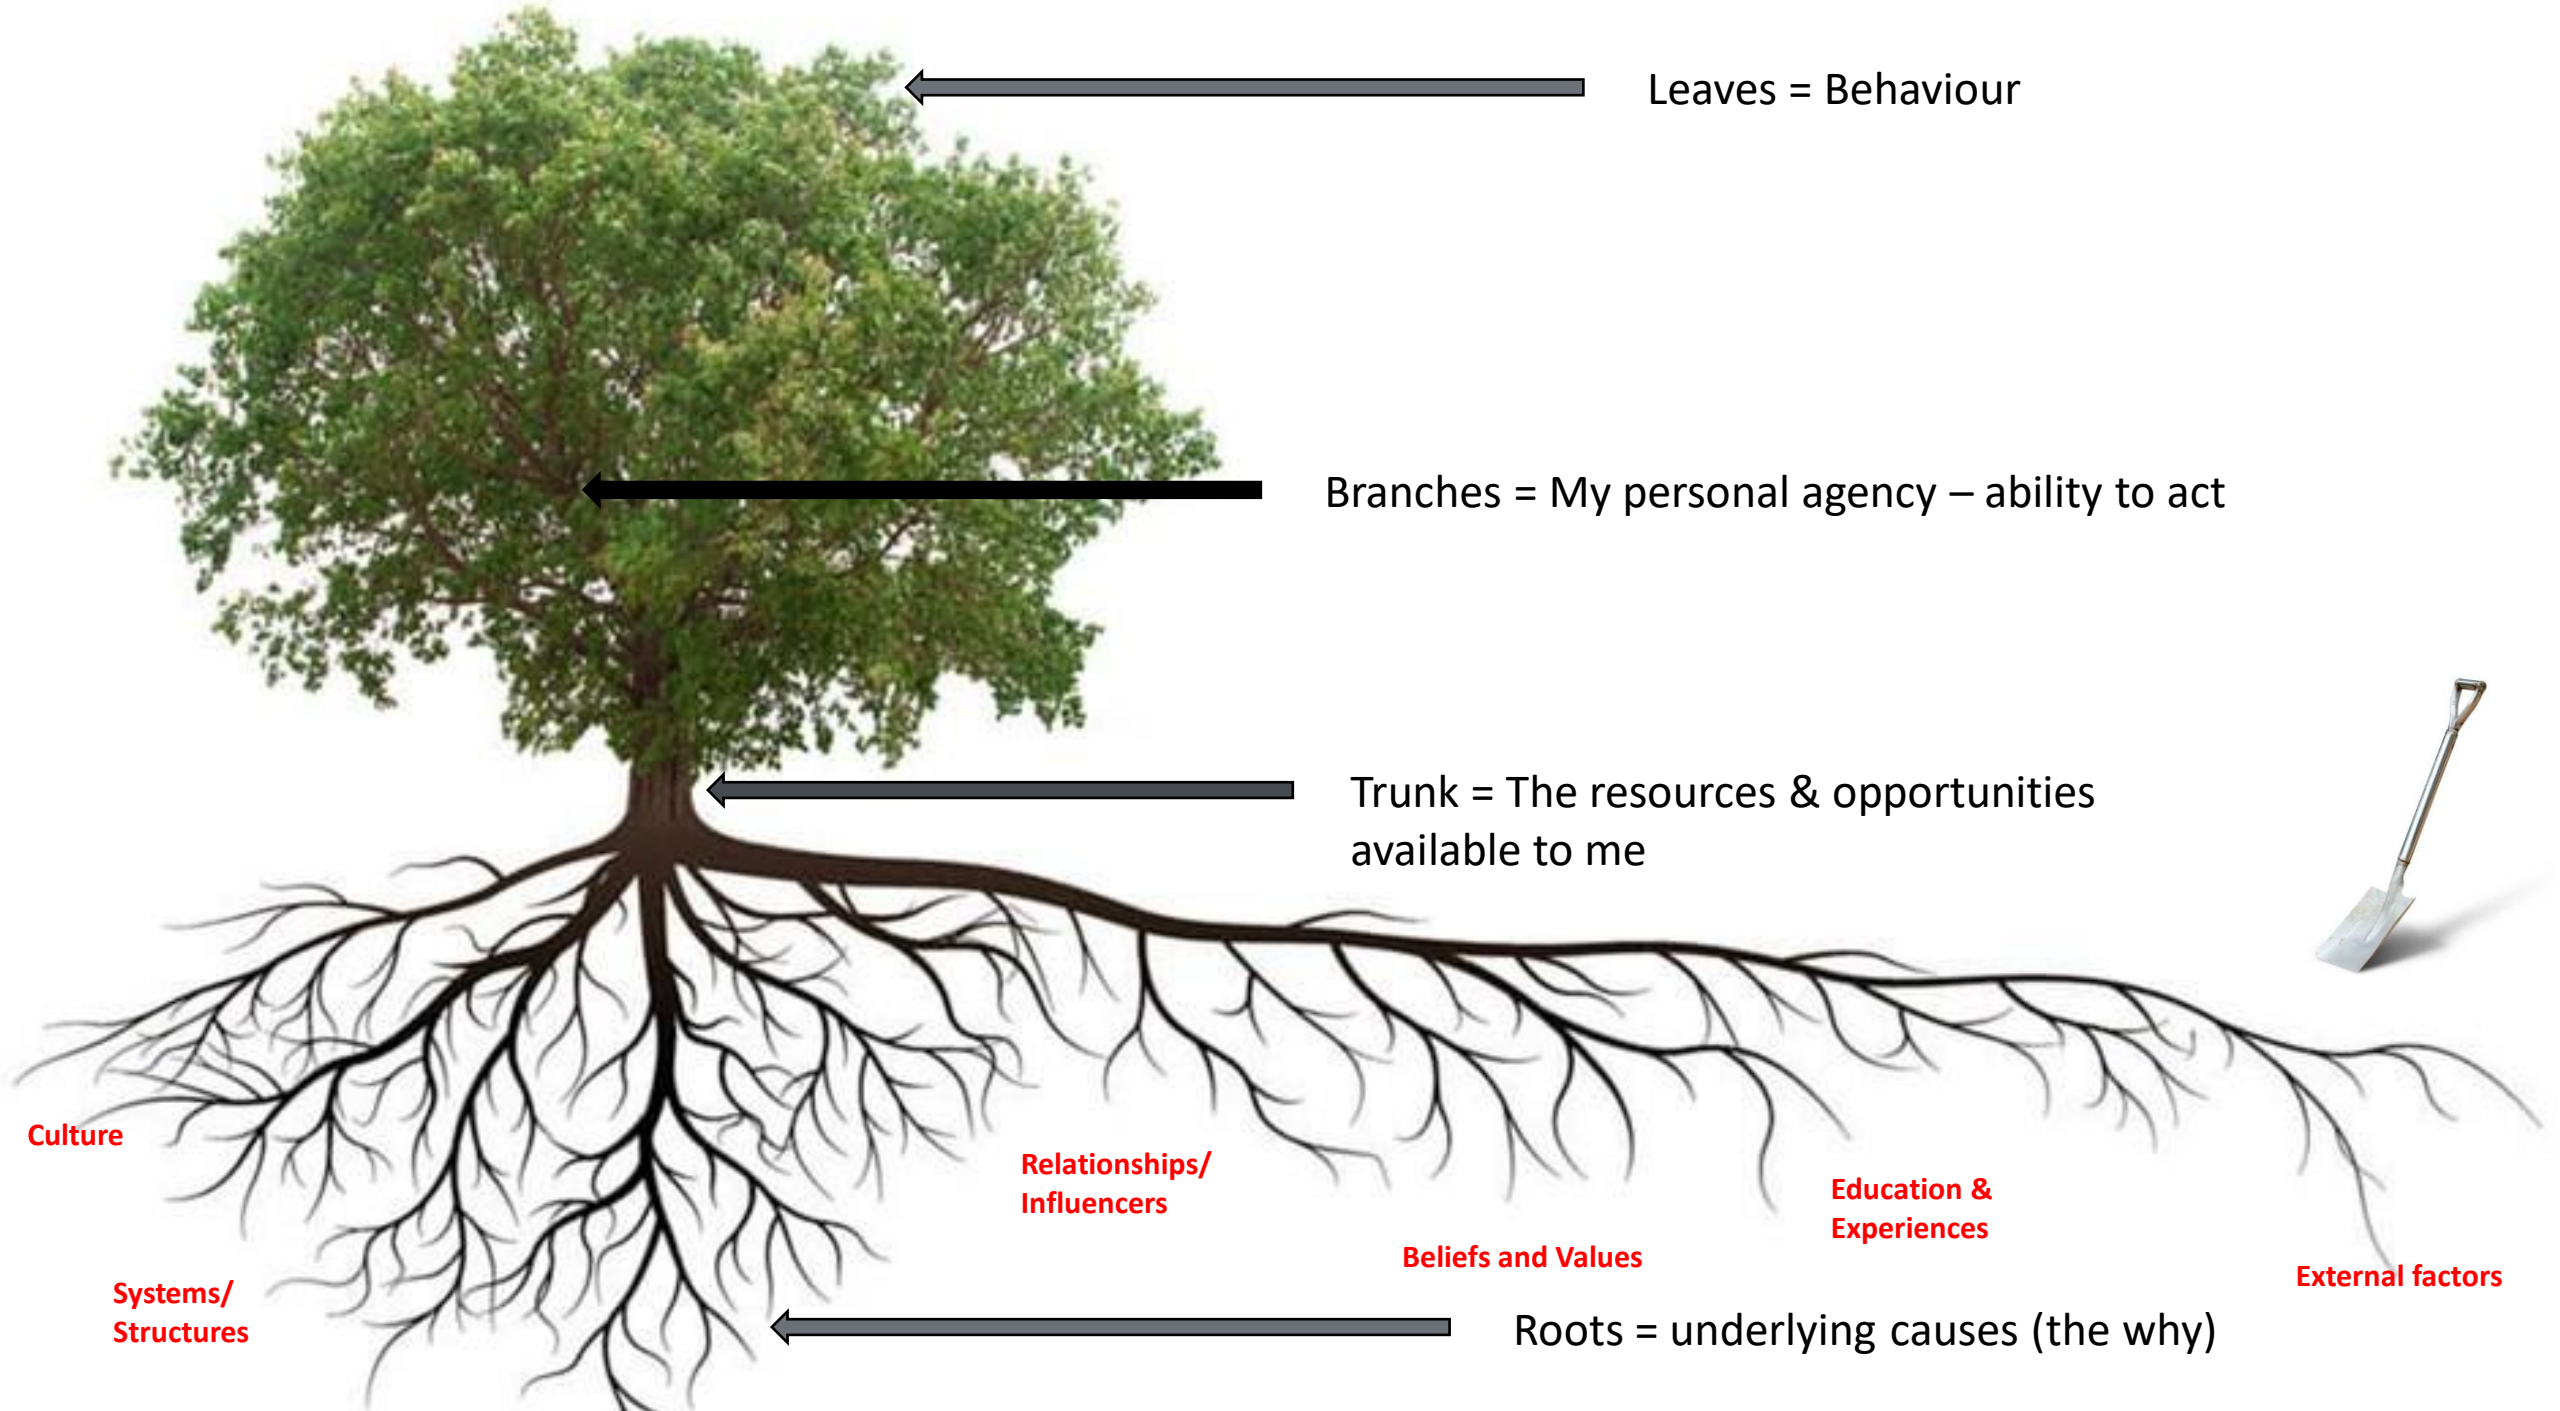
Leaves = Behaviour

Branches = My personal agency – ability to act

Trunk = The resources & opportunities available to me

Culture

Relationships/ Influencers

Education & Experiences

Beliefs and Values

External factors

Systems/ Structures

Roots = underlying causes (the why)